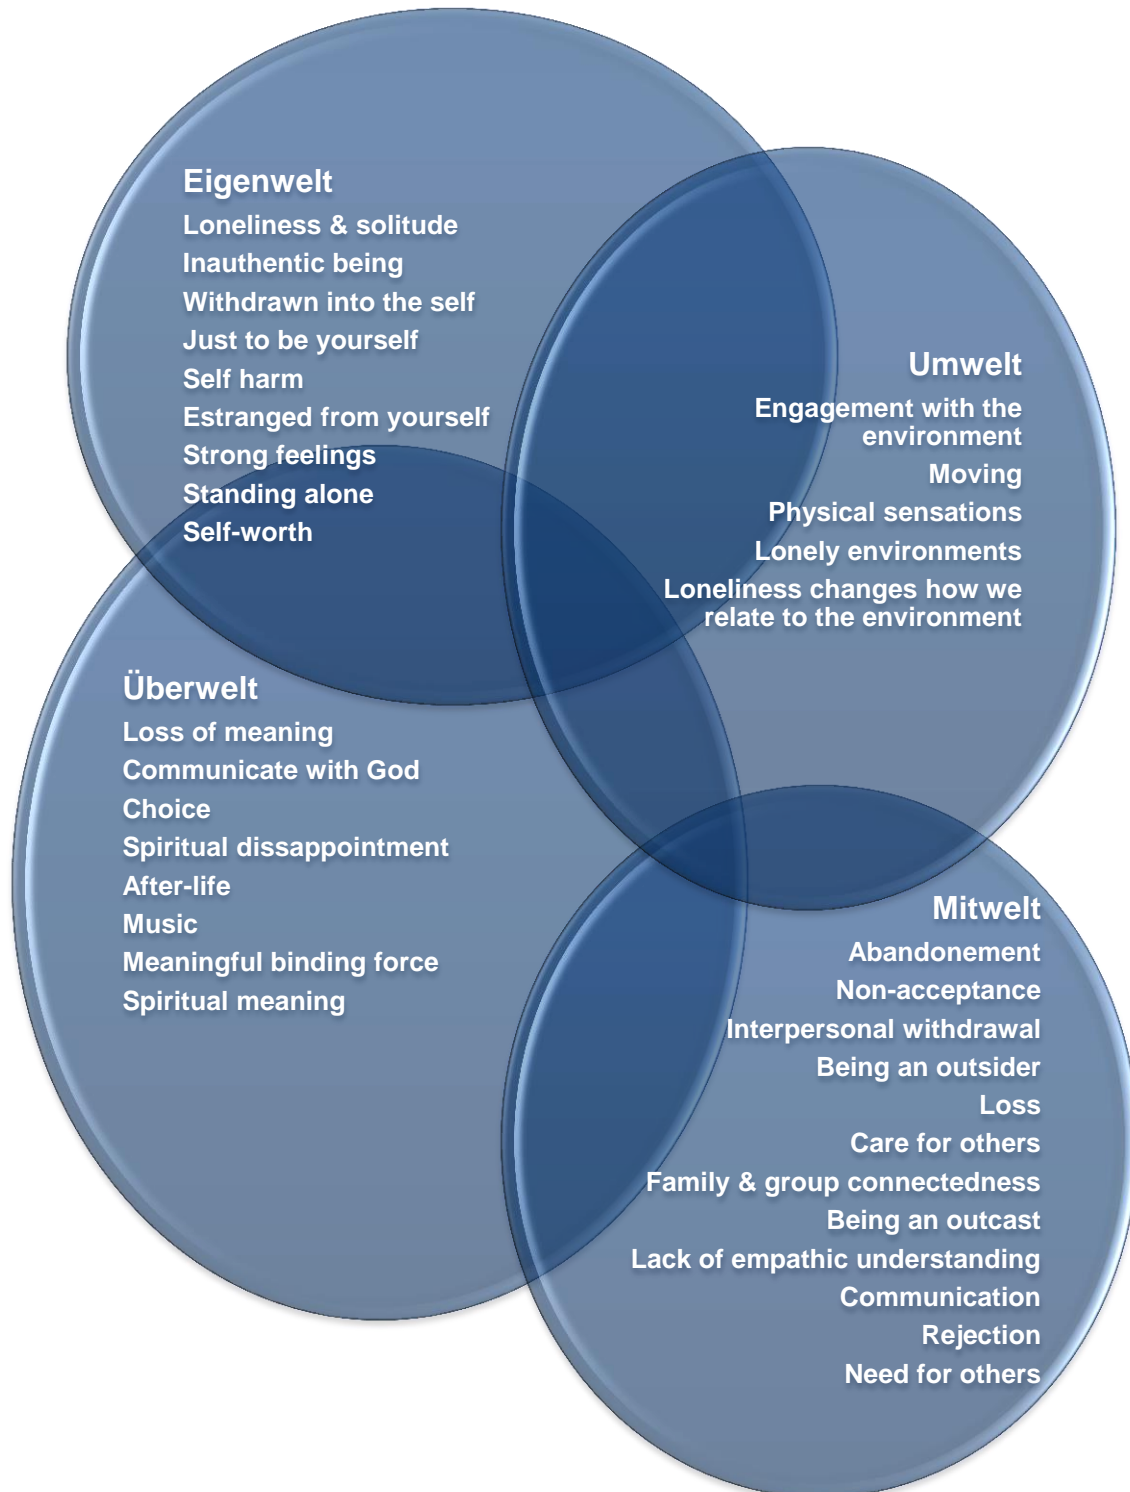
Eigenwelt
Loneliness & solitude
Inauthentic being
Withdrawn into the self
Just to be yourself
Self harm
Estranged from yourself
Strong feelings
Standing alone
Self-worth

Umwelt
Engagement with the environment
Moving
Physical sensations
Lonely environments
Loneliness changes how we relate to the environment

Überwelt
Loss of meaning
Communicate with God
Choice
Spiritual dissappointment
After-life
Music
Meaningful binding force
Spiritual meaning

Mitwelt
Abandonement
Non-acceptance
Interpersonal withdrawal
Being an outsider
Loss
Care for others
Family & group connectedness
Being an outcast
Lack of empathic understanding
Communication
Rejection
Need for others